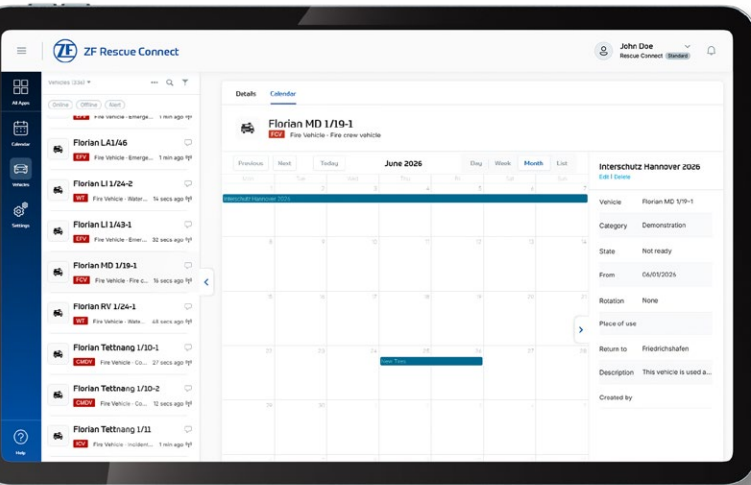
ZF Rescue Connect

John Doe
Rescue Connect Standard

All Apps
Calendar
Vehicles
Settings
Help

Vehicles (336)
Online Offline Alert

1 min ago
Florian LA1/46
EFV Fire Vehicle - Emerge... 1 min ago
Florian LI 1/24-2
WT Fire Vehicle - Water... 14 secs ago
Florian LI 1/43-1
EFV Fire Vehicle - Emer... 32 secs ago
Florian MD 1/19-1
FCV Fire Vehicle - Fire c... 1 min ago
Florian RV 1/24-1
WT Fire Vehicle - Water... 48 secs ago
Florian Tettnang 1/10-1
CMDV Fire Vehicle - Co... 27 secs ago
Florian Tettnang 1/10-2
CMDV Fire Vehicle - Co... 12 secs ago
Florian Tettnang 1/11
ICV Fire Vehicle - Incident... 1 min ago

Details Calendar

Florian MD 1/19-1
FCV Fire Vehicle - Fire crew vehicle

Previous Next Today June 2026 Day Week Month List

| Sun | Mon | Tue | Wed | Thu | Fri | Sat |
|---|---|---|---|---|---|---|
| 31 | 1 | 2 | 3 | 4 | 5 | 6 |
| 7 | 8 | 9 | 10 | 11 | 12 | 13 |
| 14 | 15 | 16 | 17 | 18 | 19 | 20 |
| 21 | 22 | 23 | 24 | 25 | 26 | 27 |
| 28 | 29 | 30 | 1 | 2 | 3 | 4 |

Interschutz Hannover 2026
New Trem

Interschutz Hannover 2026
Edit | Delete

| Vehicle | Florian MD 1/19-1 |
|---|---|
| Category | Demonstration |
| State | Not ready |
| From | 06/01/2026 |
| Rotation | None |
| Place of use | |
| Return to | Friedrichshafen |
| Description | This vehicle is used a... |
| Created by | |